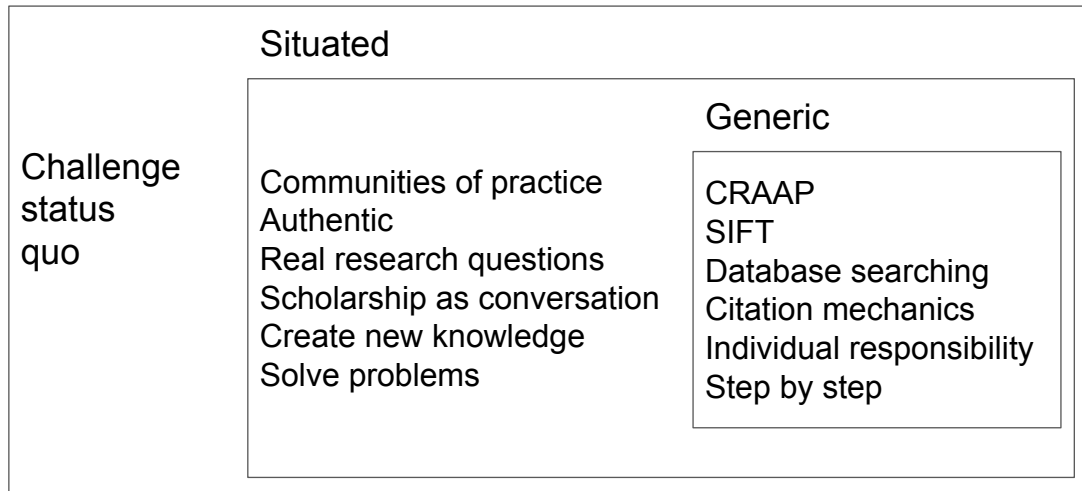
Challenge status quo

Situated

Communities of practice
Authentic
Real research questions
Scholarship as conversation
Create new knowledge
Solve problems

Generic

CRAAP
SIFT
Database searching
Citation mechanics
Individual responsibility
Step by step